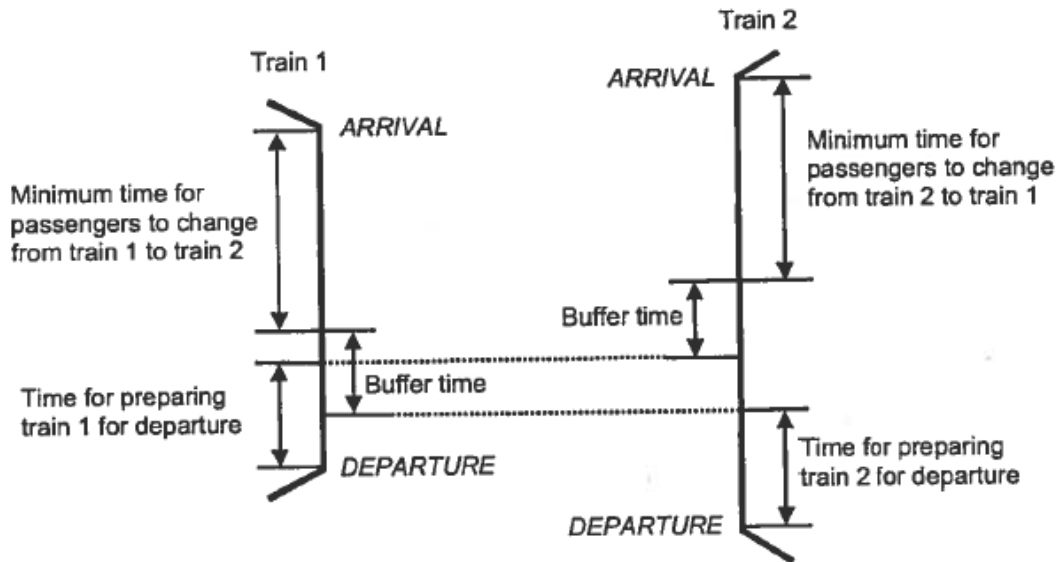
Train 1

ARRIVAL

Minimum time for passengers to change from train 1 to train 2

Buffer time

Time for preparing train 1 for departure

DEPARTURE

Train 2

ARRIVAL

Minimum time for passengers to change from train 2 to train 1

Buffer time

Time for preparing train 2 for departure

DEPARTURE